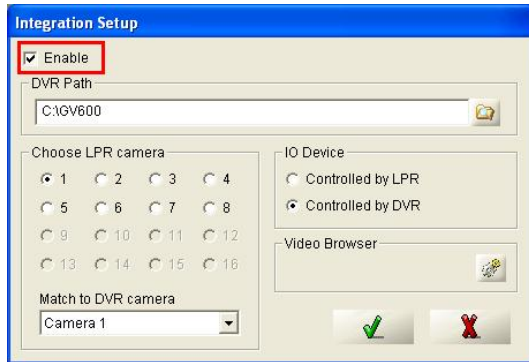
Integration Setup

Enable

DVR Path

C:\GV600

Choose LPR camera

1 2 3 4

5 6 7 8

9 10 11 12

13 14 15 16

Match to DVR camera

Camera 1

IO Device

Controlled by LPR

Controlled by DVR

Video Browser